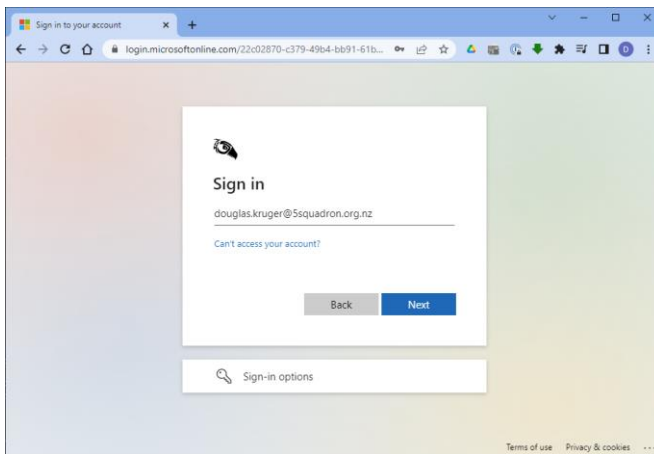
Sign in to your account

login.microsoftonline.com/22c02870-c379-49b4-bb91-61b...

Sign in

douglas.kruger@5squadron.org.nz

Can't access your account?

Back

Next

Sign-in options

Terms of use Privacy & cookies ...